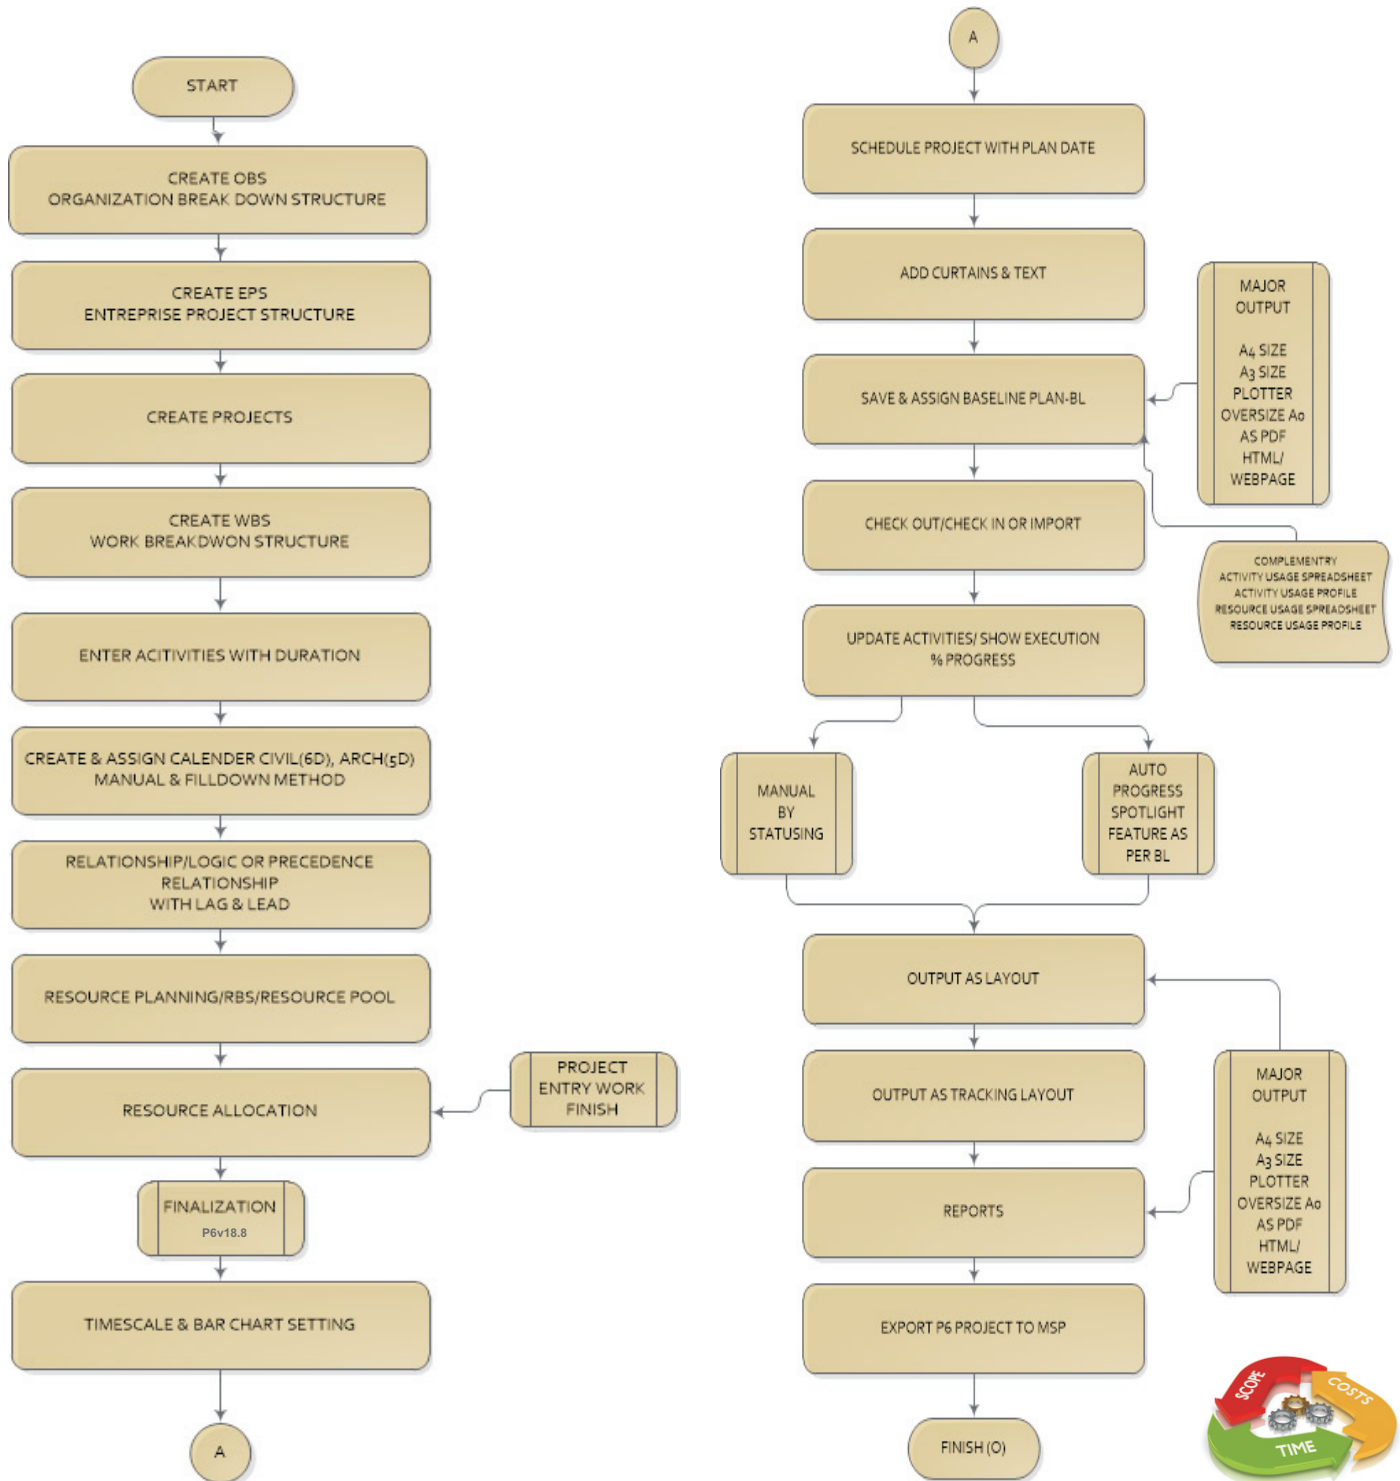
START

CREATE OBS
ORGANIZATION BREAK DOWN STRUCTURE

CREATE EPS
ENTREPRISE PROJECT STRUCTURE

CREATE PROJECTS

CREATE WBS
WORK BREAKDWON STRUCTURE

ENTER ACITIVITIES WITH DURATION

CREATE & ASSIGN CALENDER CIVIL(6D), ARCH(5D)
MANUAL & FILLDOWN METHOD

RELATIONSHIP/LOGIC OR PRECEDENCE
RELATIONSHIP
WITH LAG & LEAD

RESOURCE PLANNING/RBS/RESOURCE POOL

RESOURCE ALLOCATION

PROJECT
ENTRY WORK
FINISH

FINALIZATION
P6v18.8

TIMESCALE & BAR CHART SETTING

A

A

SCHEDULE PROJECT WITH PLAN DATE

ADD CURTAINS & TEXT

MAJOR
OUTPUT

A4 SIZE
A3 SIZE
PLOTTER
OVERSIZE A0
AS PDF
HTML/
WEBPAGE

SAVE & ASSIGN BASELINE PLAN-BL

CHECK OUT/CHECK IN OR IMPORT

COMPLEMENTRY
ACTIVITY USAGE SPREADSHEET
ACTIVITY USAGE PROFILE
RESOURCE USAGE SPREADSHEET
RESOURCE USAGE PROFILE

UPDATE ACTIVITIES/ SHOW EXECUTION
% PROGRESS

MANUAL
BY
STATUSING

AUTO
PROGRESS
SPOTLIGHT
FEATURE AS
PER BL

OUTPUT AS LAYOUT

OUTPUT AS TRACKING LAYOUT

MAJOR
OUTPUT

A4 SIZE
A3 SIZE
PLOTTER
OVERSIZE A0
AS PDF
HTML/
WEBPAGE

REPORTS

EXPORT P6 PROJECT TO MSP

FINISH (O)

SCOPE
COSTS
TIME